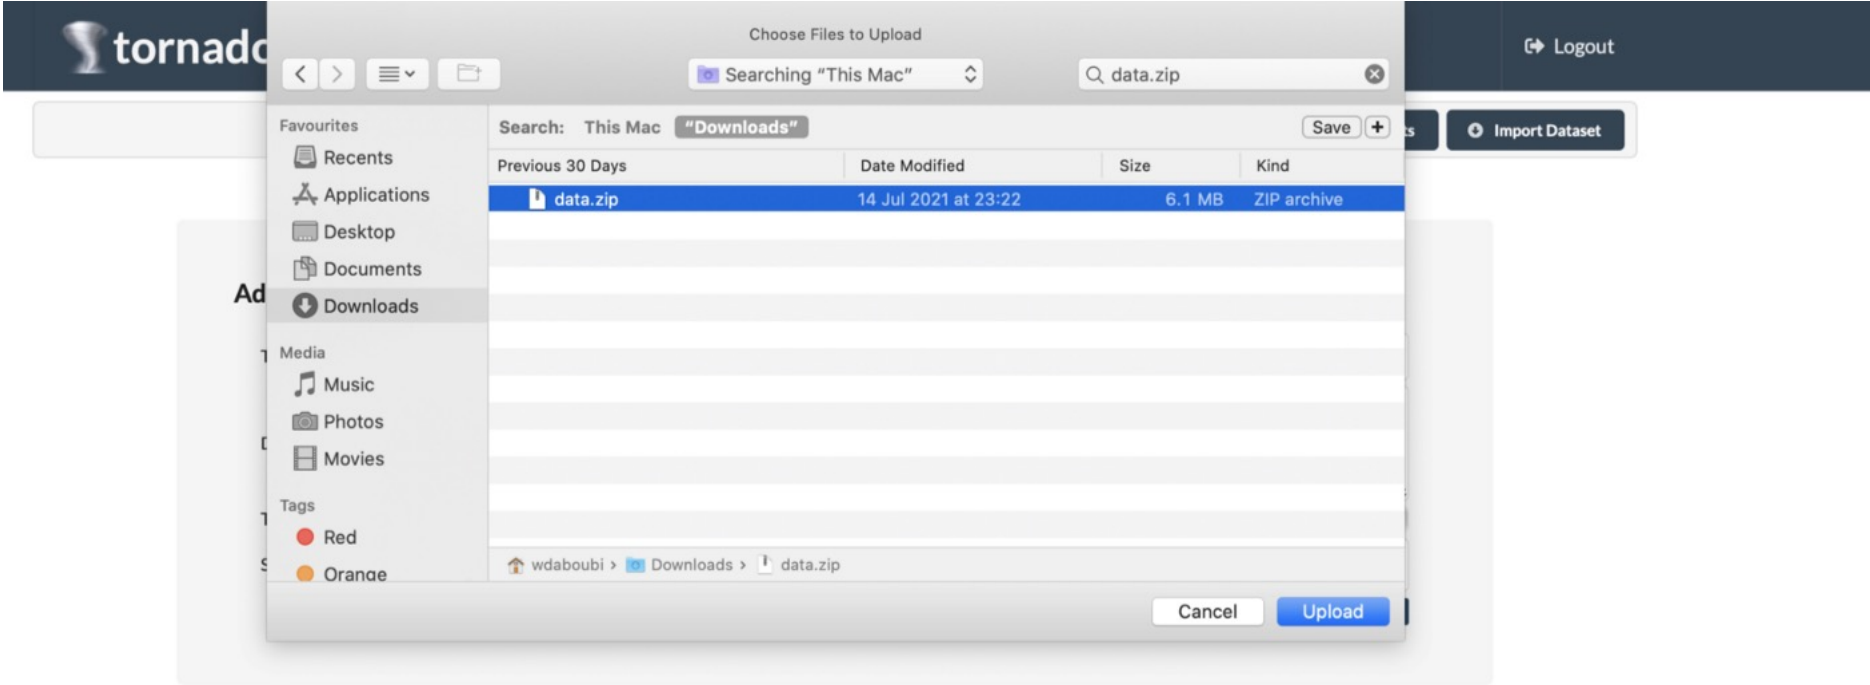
tornado

Logout

Import Dataset

Ad

Choose Files to Upload

Searching "This Mac"

data.zip

Favourites
Recents
Applications
Desktop
Documents
Downloads

Media
Music
Photos
Movies

Tags
Red
Orange

Search: This Mac "Downloads" Save +

| Previous 30 Days | Date Modified | Size | Kind |
|---|---|---|---|
| data.zip | 14 Jul 2021 at 23:22 | 6.1 MB | ZIP archive |

wdaboubi › Downloads › data.zip

Cancel Upload